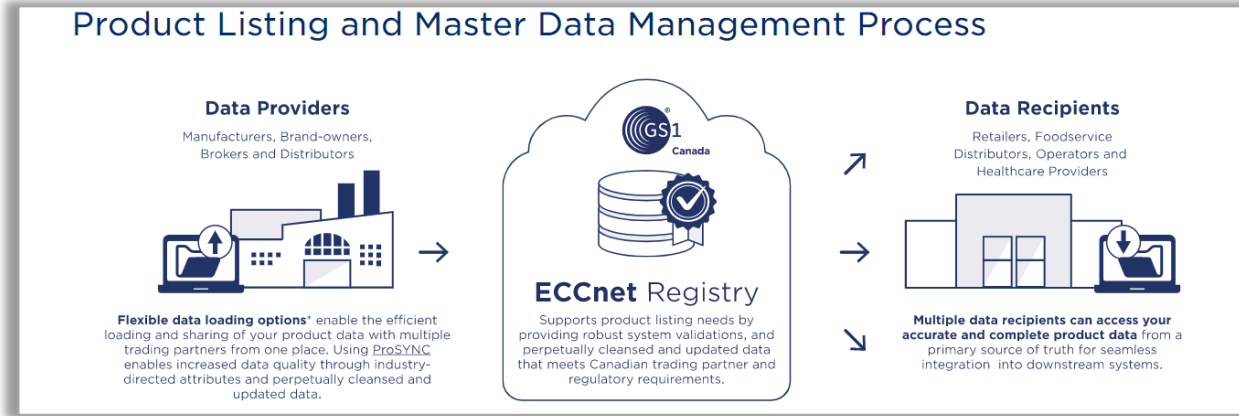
Product Listing and Master Data Management Process

Data Providers

Manufacturers, Brand-owners, Brokers and Distributors

Flexible data loading options* enable the efficient loading and sharing of your product data with multiple trading partners from one place. Using ProSYNC enables increased data quality through industry-directed attributes and perpetually cleansed and updated data.

GS1 Canada

ECCnet Registry

Supports product listing needs by providing robust system validations, and perpetually cleansed and updated data that meets Canadian trading partner and regulatory requirements.

Data Recipients

Retailers, Foodservice Distributors, Operators and Healthcare Providers

Multiple data recipients can access your accurate and complete product data from a primary source of truth for seamless integration into downstream systems.